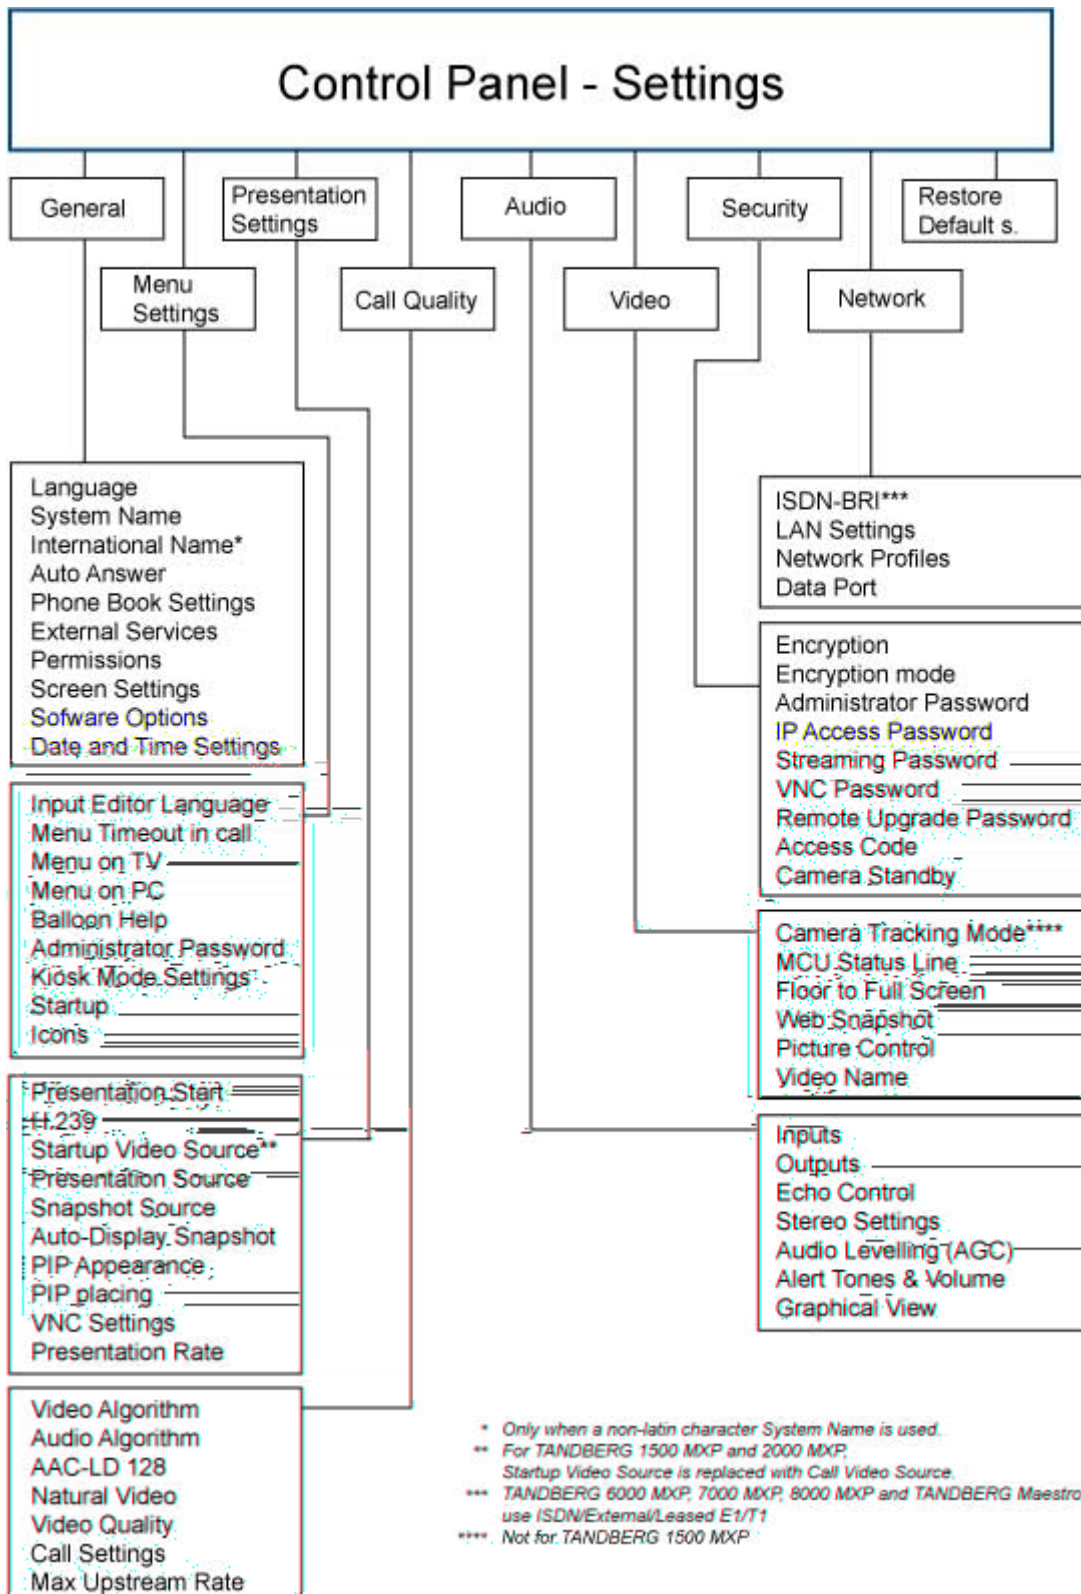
Control Panel - Settings

General

Presentation Settings

Audio

Security

Restore Default s.

Menu Settings

Call Quality

Video

Network

Language
System Name
International Name*
Auto Answer
Phone Book Settings
External Services
Permissions
Screen Settings
Sofware Options
Date and Time Settings

Input Editor Language
Menu Timeout in call
Menu on TV
Menu on PC
Balloon Help
Administrator Password
Kiosk Mode Settings
Startup
Icons

Presentation Start
H.239
Startup Video Source**
Presentation Source
Snapshot Source
Auto-Display Snapshot
PIP Appearance
PIP placing
VNC Settings
Presentation Rate

Video Algorithm
Audio Algorithm
AAC-LD 128
Natural Video
Video Quality
Call Settings
Max Upstream Rate

ISDN-BRI***
LAN Settings
Network Profiles
Data Port

Encryption
Encryption mode
Administrator Password
IP Access Password
Streaming Password
VNC Password
Remote Upgrade Password
Access Code
Camera Standby

Camera Tracking Mode****
MCU Status Line
Floor to Full Screen
Web Snapshot
Picture Control
Video Name

Inputs
Outputs
Echo Control
Stereo Settings
Audio Levelling (AGC)
Alert Tones & Volume
Graphical View

* Only when a non-latin character System Name is used.
** For TANDBERG 1500 MXP and 2000 MXP.
Startup Video Source is replaced with Call Video Source.
*** TANDBERG 6000 MXP, 7000 MXP, 8000 MXP and TANDBERG Maestro use ISDN/External/Leased E1/T1
**** Not for TANDBERG 1500 MXP